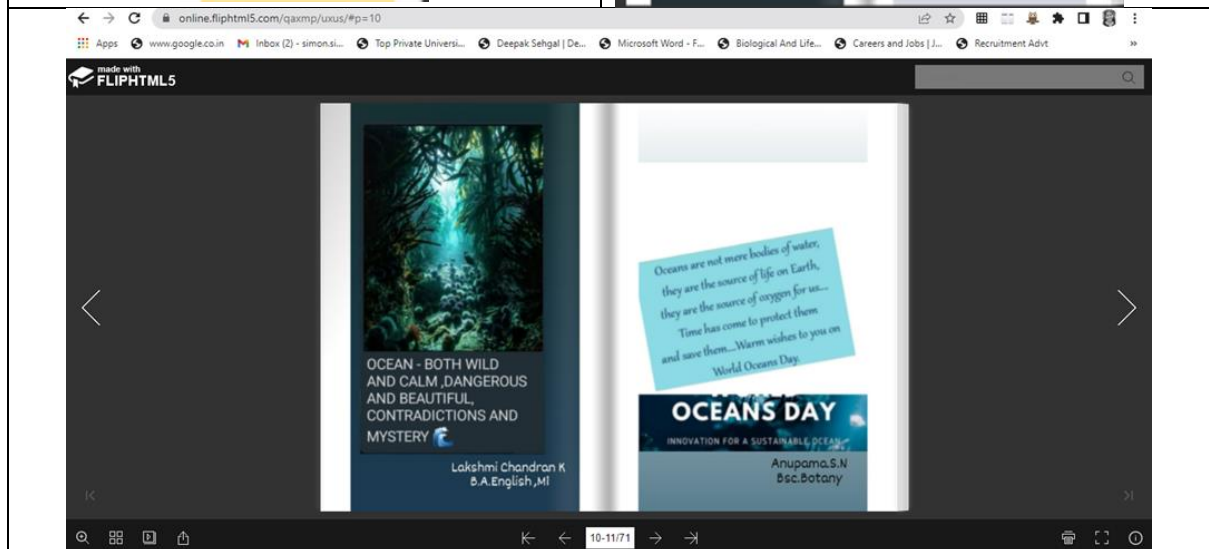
online.fliphtml5.com/qaxmp/uxus/#p=10

Apps www.google.co.in Inbox (2) - simon.si... Top Private Universi... Deepak Sehgal | De... Microsoft Word - F... Biological And Life... Careers and Jobs | J... Recruitment Advt

made with FLIPHTML5

OCEAN - BOTH WILD AND CALM ,DANGEROUS AND BEAUTIFUL, CONTRADICTIONS AND MYSTERY 🌊

Lakshmi Chandran K
B.A.English ,Ml

Oceans are not mere bodies of water, they are the source of life on Earth, they are the source of oxygen for us... Time has come to protect them and save them....Warm wishes to you on World Oceans Day.

OCEANS DAY
INNOVATION FOR A SUSTAINABLE OCEAN

Anupama.S.N
Bsc.Botany

10-11/71